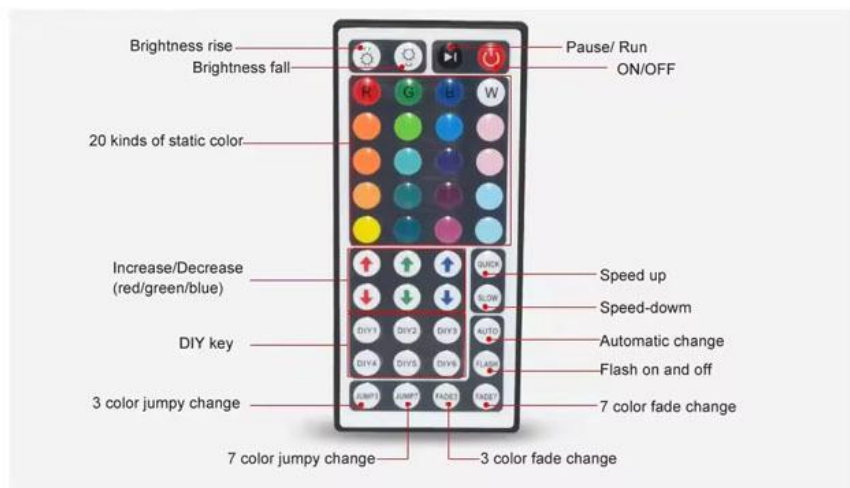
Brightness rise
Brightness fall
Pause/ Run
ON/OFF
R G B W
20 kinds of static color
Increase/Decrease (red/green/blue)
QUICK
SLOW
Speed up
Speed-dowm
DIY key
DIY1 DIY2 DIY3
DIY4 DIY5 DIY6
AUTO
FLASH
Automatic change
Flash on and off
JUMP3 JUMP7 FADE3 FADE7
3 color jumpy change
7 color fade change
7 color jumpy change
3 color fade change